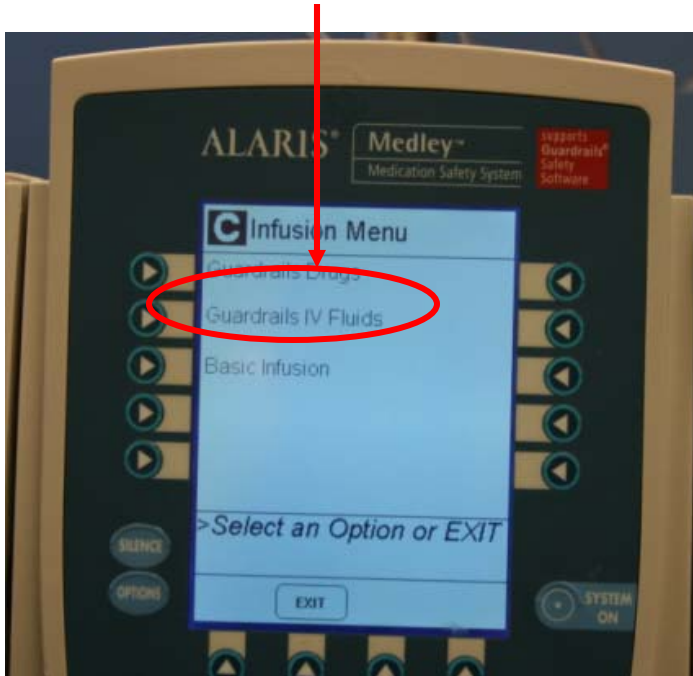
ALARIS® Medley™ Medication Safety System

supports Guardrails® Safety Software

C Infusion Menu

Guardrails Drugs

Guardrails IV Fluids

Basic Infusion

>Select an Option or EXIT

EXIT

SILENCE

OPTIONS

SYSTEM ON